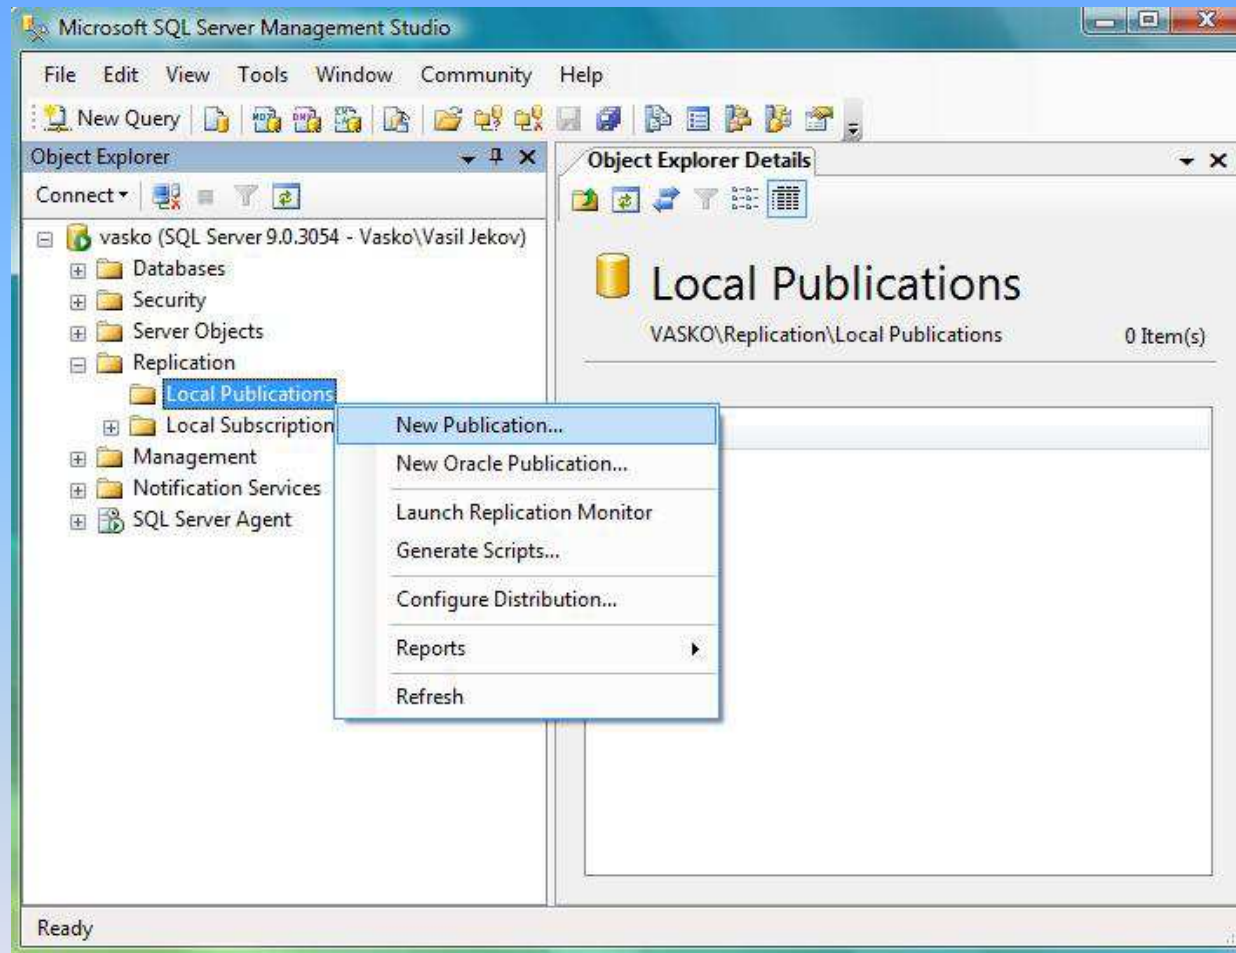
Microsoft SQL Server Management Studio

File Edit View Tools Window Community Help

New Query

Object Explorer

Connect

vasko (SQL Server 9.0.3054 - Vasko\Vasil Jekov)
Databases
Security
Server Objects
Replication
Local Publications
Local Subscription
Management
Notification Services
SQL Server Agent

New Publication...
New Oracle Publication...
Launch Replication Monitor
Generate Scripts...
Configure Distribution...
Reports
Refresh

Object Explorer Details

Local Publications
VASKO\Replication\Local Publications
0 Item(s)

Ready